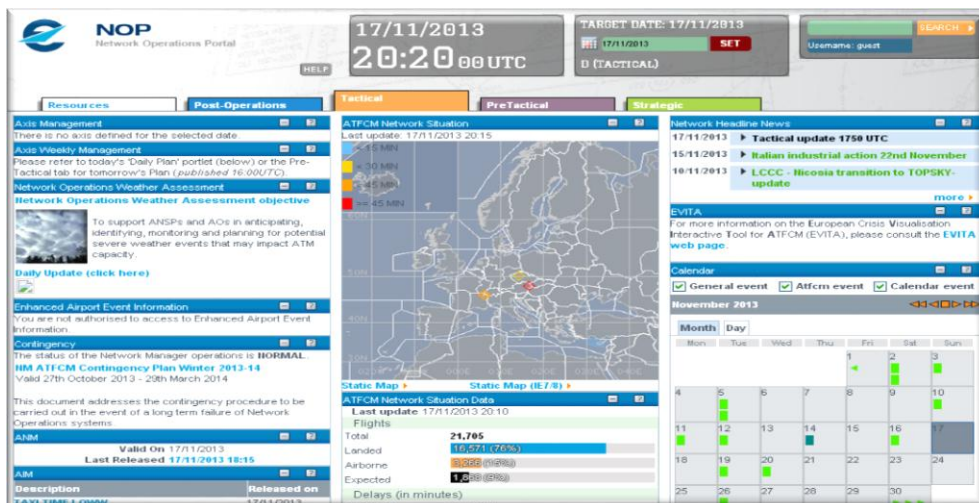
NOP
Network Operations Portal

HELP

17/11/2013
20:20 00 UTC

TARGET DATE: 17/11/2013
17/11/2013 SET
D (TACTICAL)

SEARCH
Username: guest

Resources | Post-Operations | Tactical | PreTactical | Strategic

Axis Management
There is no axis defined for the selected date

Axis Weekly Management
Please refer to today's 'Daily Plan' portlet (below) or the Pre-Tactical tab for tomorrow's Plan (published 16:00UTC).

Network Operations Weather Assessment
Network Operations Weather Assessment objective
To support ANSPs and AOs in anticipating, identifying, monitoring and planning for potential severe weather events that may impact ATM capacity.
Daily Update (click here)

Enhanced Airport Event Information
You are not authorised to access to Enhanced Airport Event Information.

Contingency
The status of the Network Manager operations is NORMAL.
NM ATFCM Contingency Plan Winter 2013-14
Valid 27th October 2013 - 29th March 2014

This document addresses the contingency procedure to be carried out in the event of a long term failure of Network Operations systems

ANM
Valid On 17/11/2013
Last Released 17/11/2013 18:15

AIM
| Description | Released on |
|---|---|
| TAXI TIME LOWAI | 17/11/2013 |

ATFCM Network Situation
Last update: 17/11/2013 20:15
< 15 MIN
> 30 MIN
> 45 MIN
>= 45 MIN
Static Map ▸ Static Map (IE7/8) ▸

ATFCM Network Situation Data
Last update 17/11/2013 20:10
Flights
| | |
|---|---|
| Total | 21,705 |
| Landed | 16,571 (76%) |
| Airborne | 3,266 (15%) |
| Expected | 1,868 (9%) |

Delays (in minutes)

Network Headline News
17/11/2013 ▸ Tactical update 1750 UTC
15/11/2013 ▸ Italian industrial action 22nd November
10/11/2013 ▸ LCCC - Nicosia transition to TOPSKY-update
more ▸

EVITA
For more information on the European Crisis Visualisation Interactive Tool for ATFCM (EVITA), please consult the EVITA web page.

Calendar
General event  Atfcm event  Calendar event
November 2013
Month | Day
| Mon | Tue | Wed | Thu | Fri | Sat | Sun |
|---|---|---|---|---|---|---|
| | | | | 1 | 2 | 3 |
| 4 | 5 | 6 | 7 | 8 | 9 | 10 |
| 11 | 12 | 13 | 14 | 15 | 16 | 17 |
| 18 | 19 | 20 | 21 | 22 | 23 | 24 |
| 25 | 26 | 27 | 28 | 29 | 30 | |